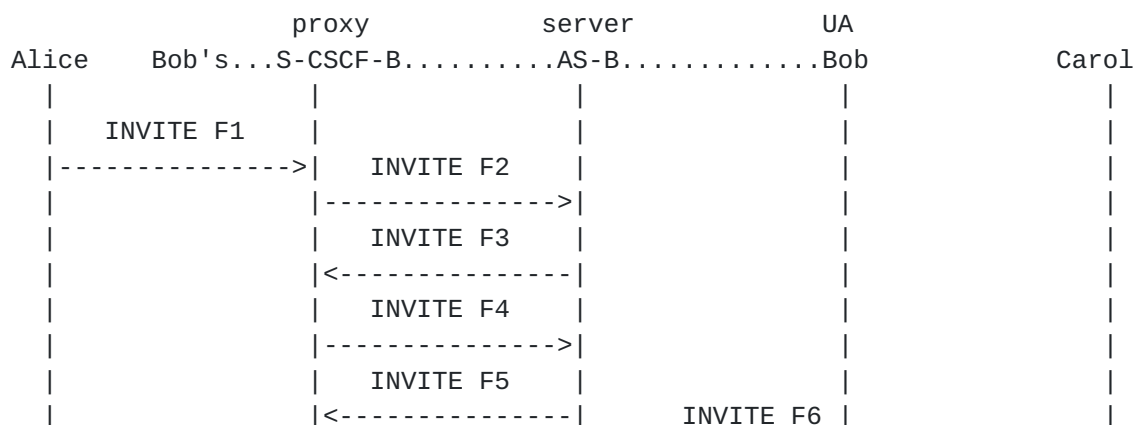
proxy              server              UA
Alice     Bob's...S-CSCF-B..........AS-B.............Bob              Carol
  |                |                  |                 |                  |
  |    INVITE F1   |                  |                 |                  |
  |--------------->|    INVITE F2     |                 |                  |
  |                |----------------->|                 |                  |
  |                |    INVITE F3     |                 |                  |
  |                |<-----------------|                 |                  |
  |                |    INVITE F4     |                 |                  |
  |                |----------------->|                 |                  |
  |                |    INVITE F5     |                 |                  |
  |                |<-----------------|      INVITE F6  |                  |